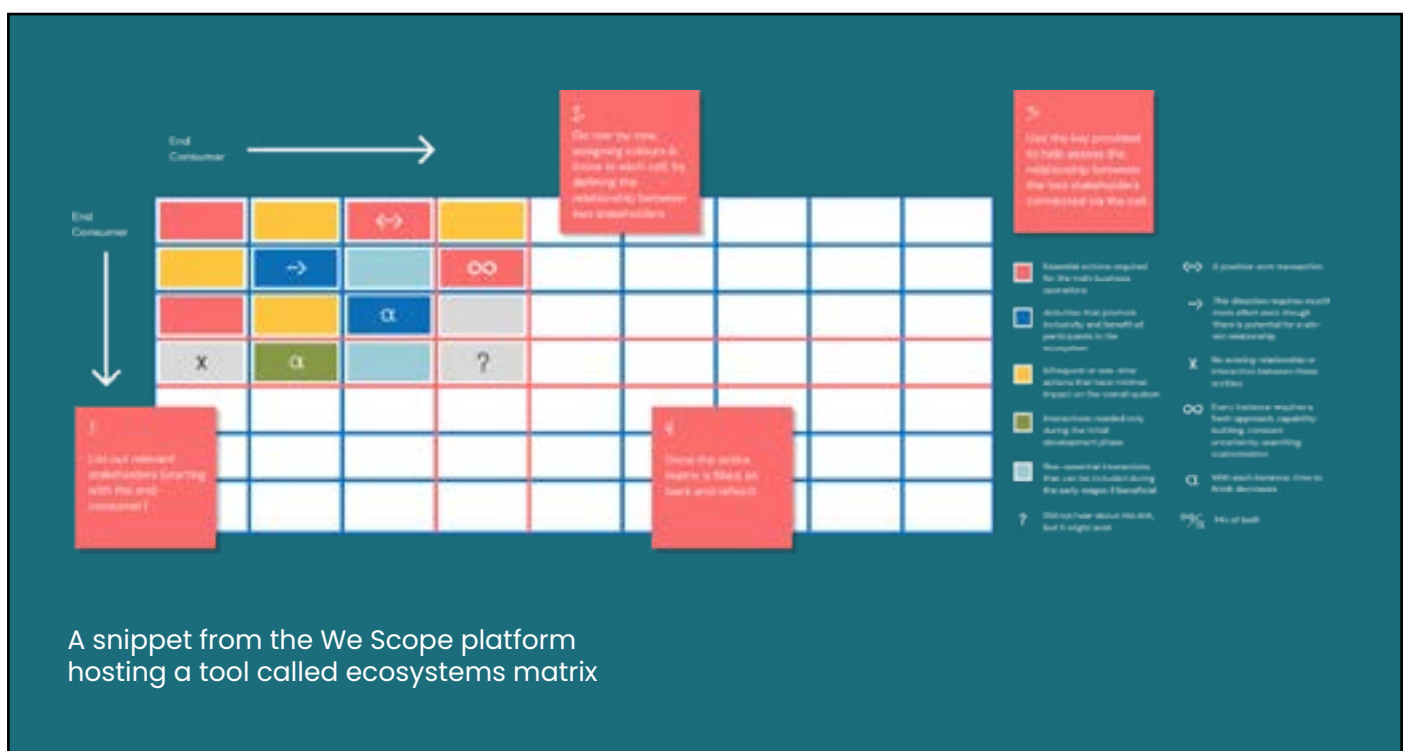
End Consumer

End Consumer

2.
Go row by row assigning colours & icons to each cell by defining the relationship between two stakeholders

3.
Use the key provided to help assess the relationship between the two stakeholders connected via the cell

⟷ → α ∞ x α ?

1.
List out relevant stakeholders (starting with the end-consumer)

4.
Once the entire matrix is filled sit back and reflect!

Essential actions required for the main business operations

Activities that promote inclusivity and benefit of participants in the ecosystem

Infrequent or one-time actions that have minimal impact on the overall system

Interactions needed only during the initial development phase

Non-essential interactions that can be included during the early stages if beneficial

? Did not hear about this link, but it might exist

⟷ A positive-sum transaction

→ The direction requires much more effort even though there is potential for a win-win relationship

x No existing relationships or interaction between these entities

∞ Every instance requires a fresh approach capability building, constant uncertainty, unending customization

α With each iteration, time to finish decreases

%% Mix of both

A snippet from the We Scope platform hosting a tool called ecosystems matrix